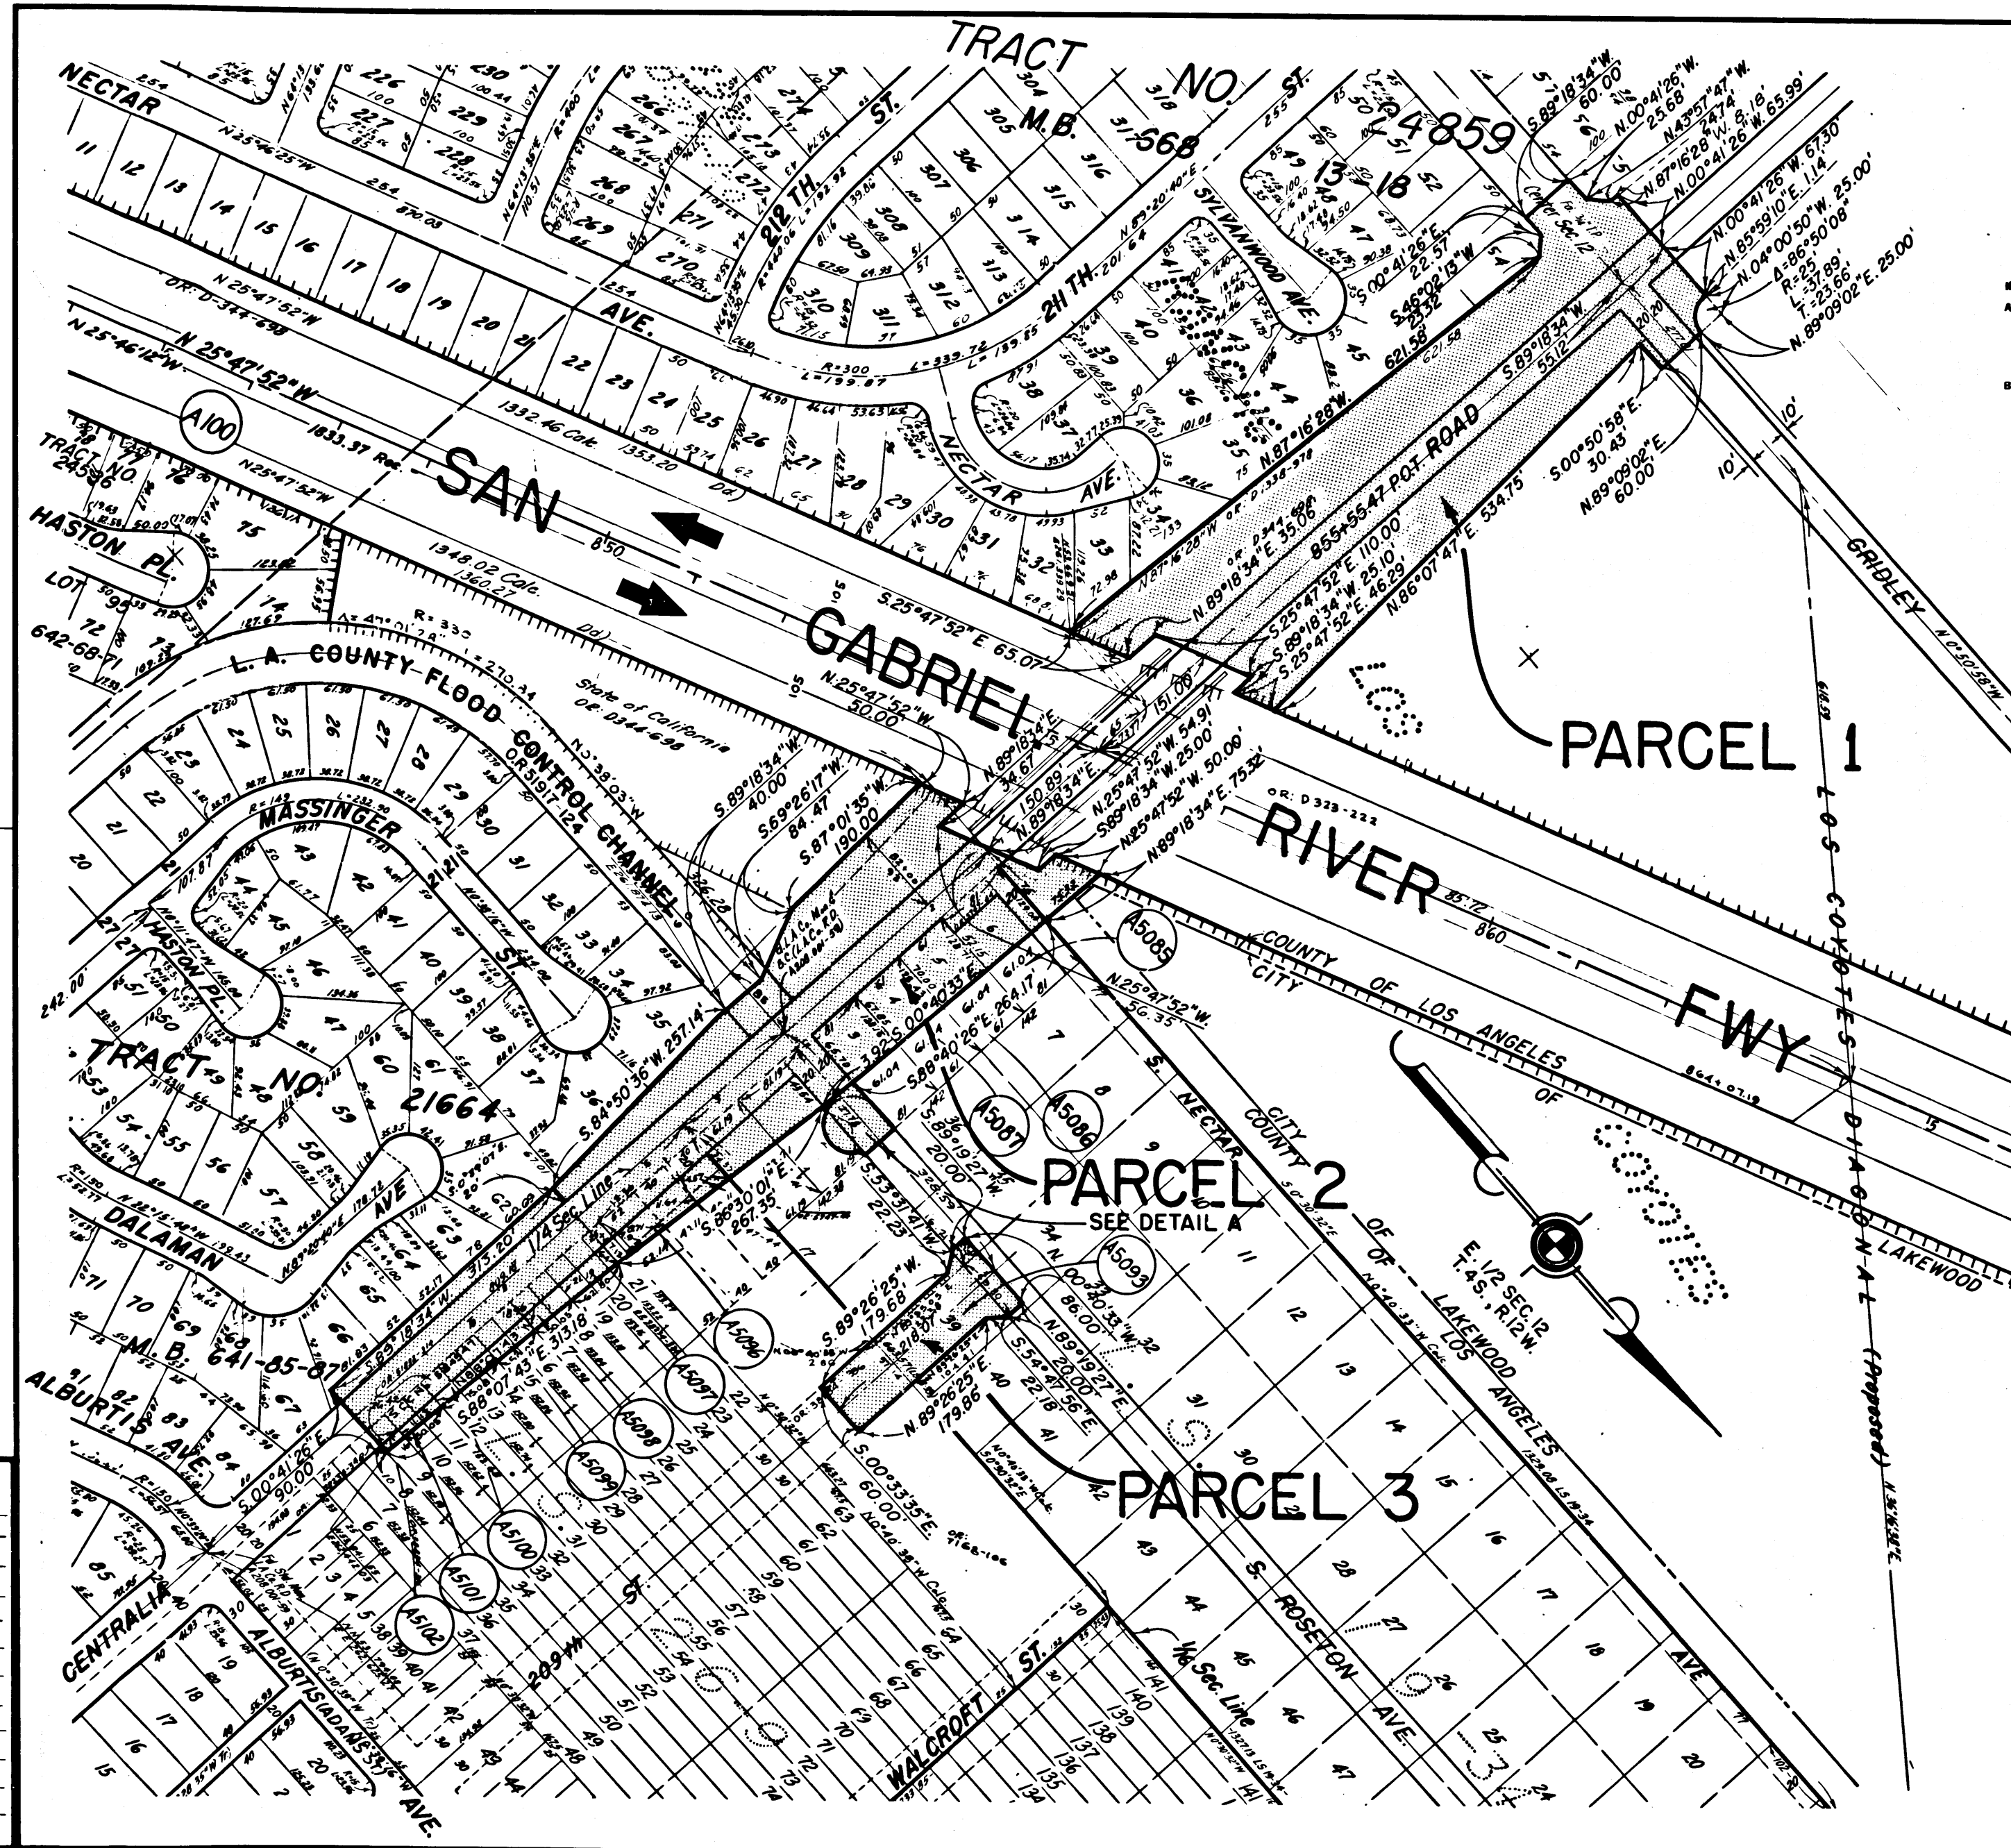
TRACT NO. 24859
M.B. 568

NECTAR AVE.
212TH ST.
211TH ST.
SYLVANWOOD AVE.
NECTAR AVE.
AVE.

SAN GABRIEL RIVER FWY

A100
TRACT NO. 24536
HASTON PL.
LOT 72
642-68-71

L. A. COUNTY FLOOD CONTROL CHANNEL
O.R. 51917-124
State of California
OR: D344-698

MASSINGER ST.
HASTON PL.
TRACT NO. 21664
DALAMAN AVE
M.B. 641-85-87
ALBURTIS AVE.
CENTRALIA
ALBURTIS (ADAMS) AVE.
209TH ST.
WALCROFT ST.
S. NECTAR AVE.
S. ROSETON AVE.
1/16 Sec. Line
1/4 Sec. Line

N.25°47'52"W
1833.37 Rec.
1332.46 Calc.
1353.20
1348.02 Calc.
1360.27
S.25°47'52"E. 65.07
N.25°47'52"W. 50.00
855+55.47 P.O.T. ROAD
N.87°16'28"W. 621.58
S.89°18'34"W. 60.00
N.00°41'26"W. 25.68'
N.43°57'47"W.
N.87°16'28"W. 8.18'
N.00°41'26"W. 65.99'
N.00°41'26"W. 67.30'
N.85°59'10"E. 1.14
N.04°00'50"W. 25.00'
Δ=86°50'08"
R=25'
L=37.89'
T=23.66'
N.89°09'02"E. 25.00'
S.00°41'26"E. 22.57
S.46°02'13"W 23.52
S.89°18'34"W. 55.12
S.00°50'58"E. 30.43'
N.89°09'02"E. 60.00'
N.86°07'47"E. 534.75'
N.89°18'34"E. 35.06
S.25°47'52"E. 110.00
S.89°18'34"W. 25.10
S.25°47'52"E. 46.29
151.00
N.89°18'34"E. 34.67
150.89
N.89°18'34"E.
N.25°47'52"W. 54.91
S.89°18'34"W. 25.00'
N.25°47'52"W. 50.00'
N.89°18'34"E. 75.32'
S.89°18'34"W. 40.00
S.69°26'17"W. 84.47
S.87°01'35"W. 190.00
S.84°50'36"W. 257.14
S.00°40'33"E.
S.88°40'26"E. 264.17
N.25°47'52"W. 56.35
S.89°19'27"W. 20.00
S.86°30'01"E. 267.35
S.33°31'41"W. 22.23
S.89°26'25"W. 179.68
N.00°40'33"W. 86.00
N.89°19'27"E. 20.00
S.54°47'56"E. 22.18
N.89°26'25"E. 179.86
S.88°07'43"E. 313.18
S.89°18'34"W. 313.20
S.00°41'26"E. 90.00
S.00°33'35"E. 60.00

PARCEL 1
PARCEL 2
SEE DETAIL A
PARCEL 3

OR: D323-222
RIVER
COUNTY
CITY OF LOS ANGELES
CITY
COUNTY OF LAKEWOOD
OF LOS ANGELES
E. 1/2 SEC. 12
T.4S., R.12W.
LOS COYOTES DIAGONAL (Proposed)
GRIDLEY
LAKEWOOD
COYOTES

A5085
A5087
A5086
A5093
A5096
A5097
A5098
A5099
A5100
A5101
A5102